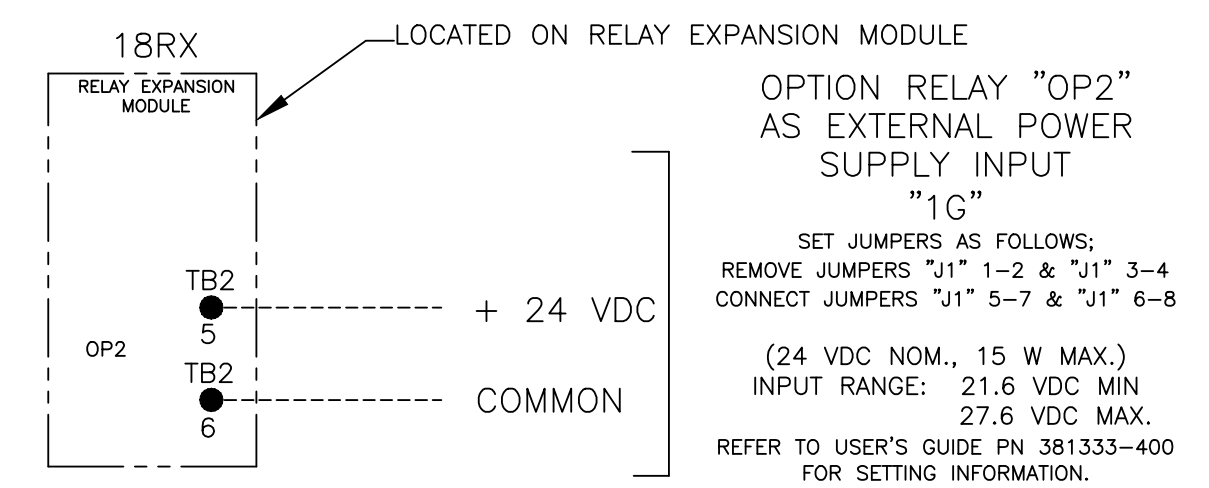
18RX

LOCATED ON RELAY EXPANSION MODULE

RELAY EXPANSION MODULE

TB2
5

OP2

TB2
6

+ 24 VDC

COMMON

OPTION RELAY "OP2" AS EXTERNAL POWER SUPPLY INPUT "1G"

SET JUMPERS AS FOLLOWS;
REMOVE JUMPERS "J1" 1–2 & "J1" 3–4
CONNECT JUMPERS "J1" 5–7 & "J1" 6–8

(24 VDC NOM., 15 W MAX.)
INPUT RANGE: 21.6 VDC MIN
27.6 VDC MAX.
REFER TO USER'S GUIDE PN 381333–400 FOR SETTING INFORMATION.